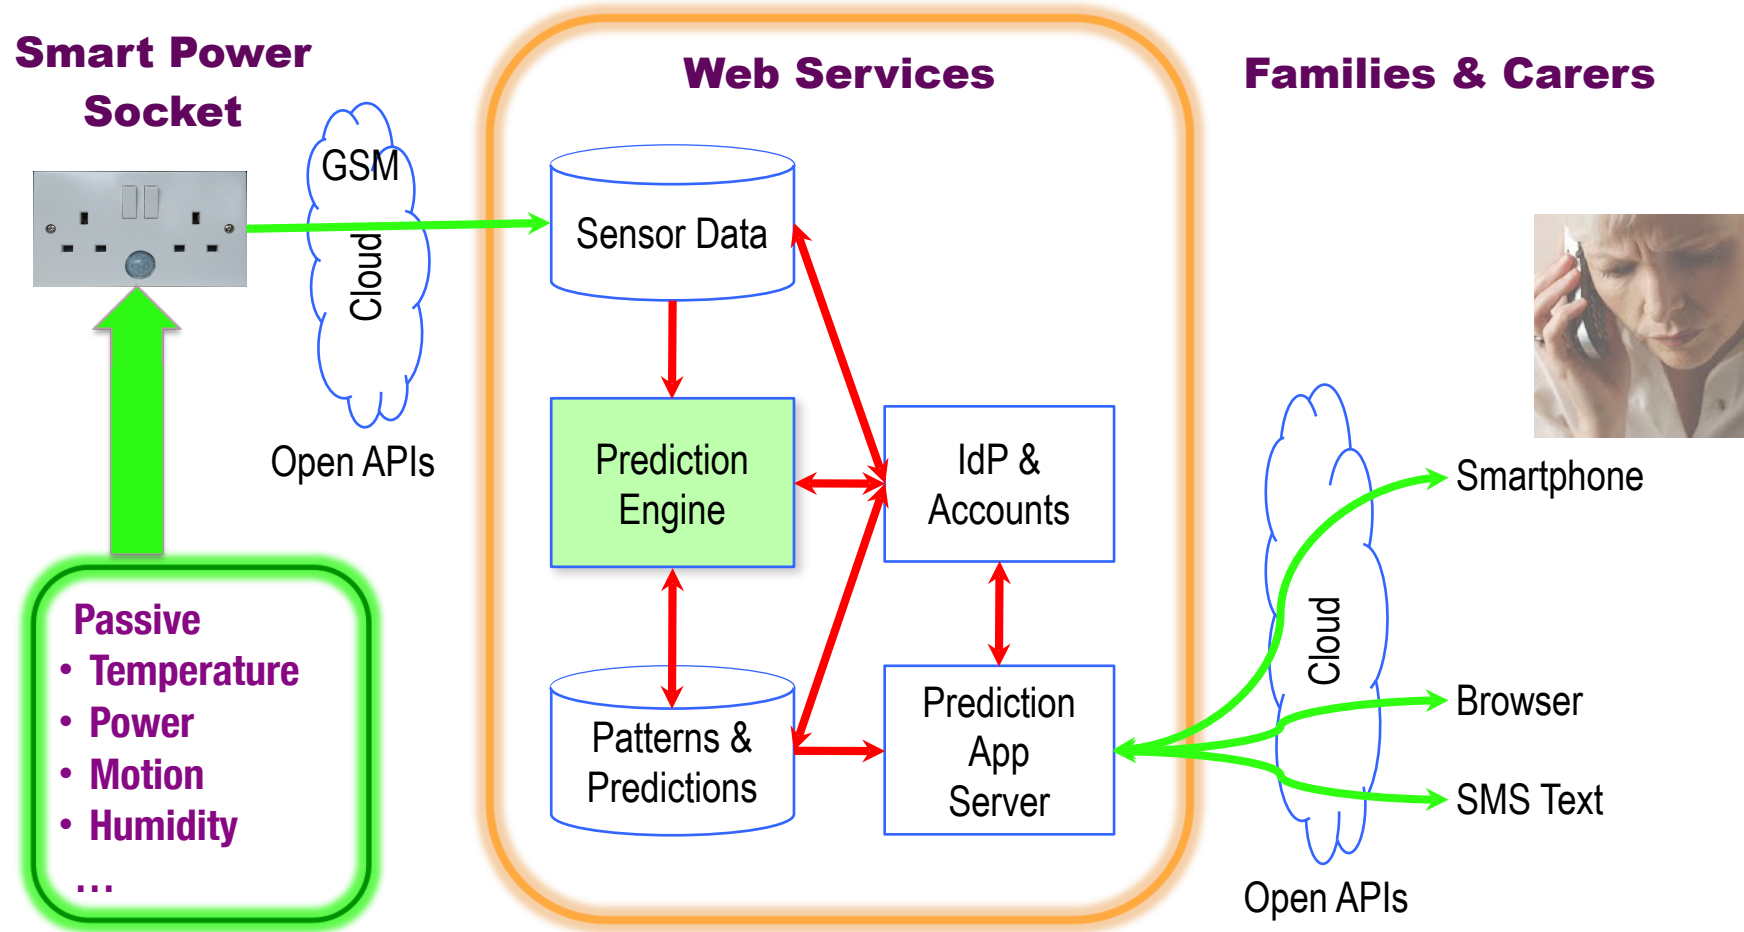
Smart Power Socket

GSM

Cloud

Open APIs

Passive
• Temperature
• Power
• Motion
• Humidity
...

Web Services

Sensor Data

Prediction Engine

IdP & Accounts

Patterns & Predictions

Prediction App Server

Families & Carers

Smartphone

Cloud

Browser

SMS Text

Open APIs